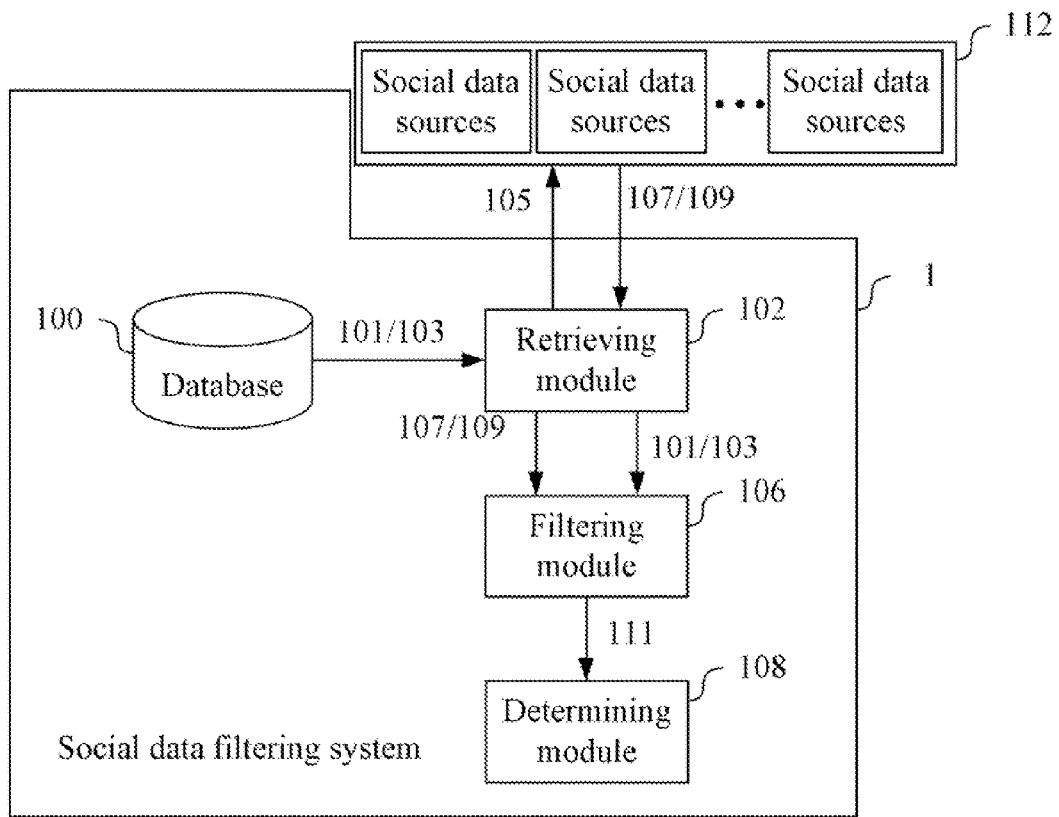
112

Social data sources

Social data sources

Social data sources

105

107/109

1

100

101/103

Retrieving module

102

Database

107/109

101/103

Filtering module

106

111

108

Determining module

Social data filtering system